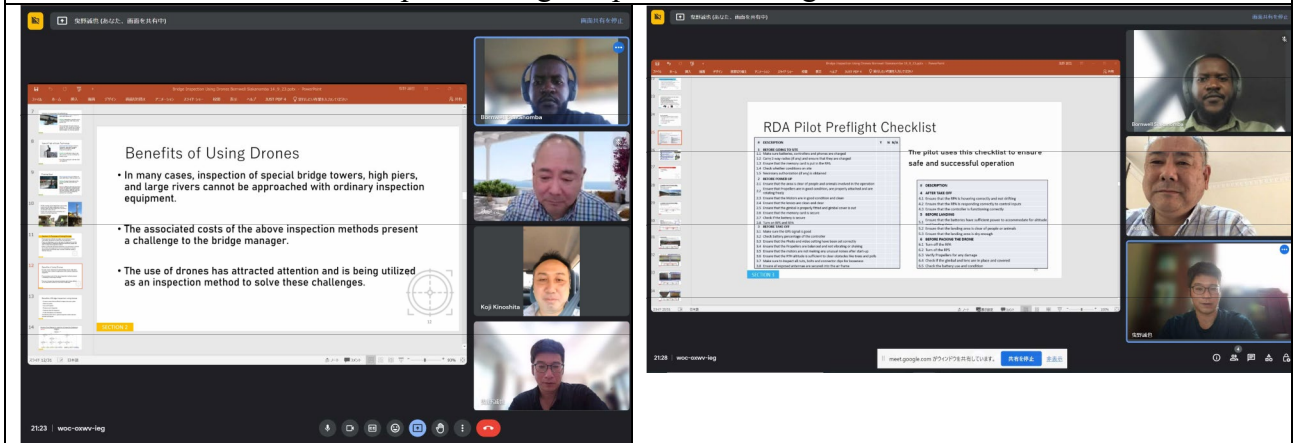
鬼野誠哉 (あなた、画面を共有中)

画面共有を停止

Benefits of Using Drones

• In many cases, inspection of special bridge towers, high piers, and large rivers cannot be approached with ordinary inspection equipment.

• The associated costs of the above inspection methods present a challenge to the bridge manager.

• The use of drones has attracted attention and is being utilized as an inspection method to solve these challenges.

SECTION 2

Bornwell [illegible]ombwa

Koji Kinoshita

21:23 | woc-oxwv-ieg

鬼野誠哉 (あなた、画面を共有中)

画面共有を停止

RDA Pilot Preflight Checklist

The pilot uses this checklist to ensure safe and successful operation

SECTION 2

Bornwell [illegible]

鬼野誠哉

21:28 | woc-oxwv-ieg

meet.google.com がウィンドウを共有しています。 共有を停止 非表示